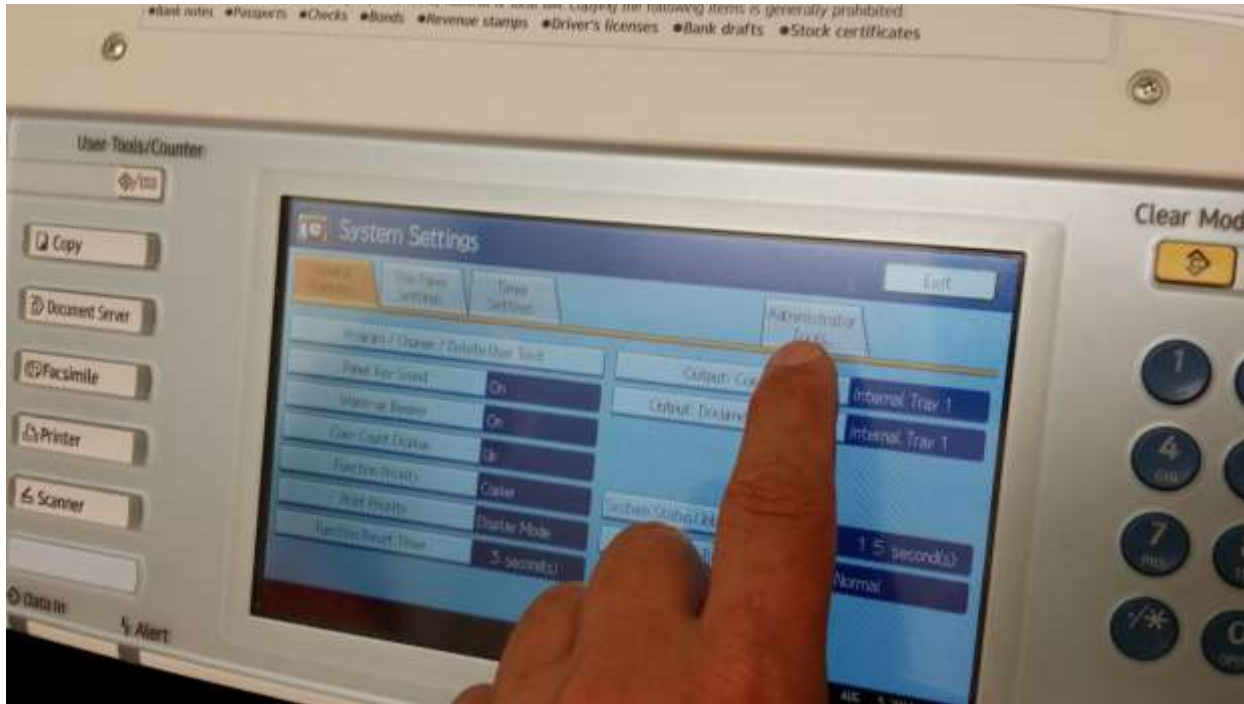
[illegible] Copying the following items is generally prohibited.
•Bank notes •Passports •Checks •Bonds •Revenue stamps •Driver's licenses •Bank drafts •Stock certificates

User Tools/Counter

Copy

Document Server

Facsimile

Printer

Scanner

Data In

Alert

System Settings

General Features

Tray Paper Settings

Timer Settings

Exit

Administrator Tools

Program / Change / Delete User Text

Panel Key Sound | On

Warm-up Beeper | On

Copy Count Display | Up

Function Priority | Copier

Print Priority | Display Mode

Function Reset Timer | 3 second(s)

Output: Co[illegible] | Internal Tray 1

Output: Docume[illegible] | Internal Tray 1

System Status/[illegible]

1 5 second(s)

Normal

Clear Mod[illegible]

1

4
GHI

7
PRS

C

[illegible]